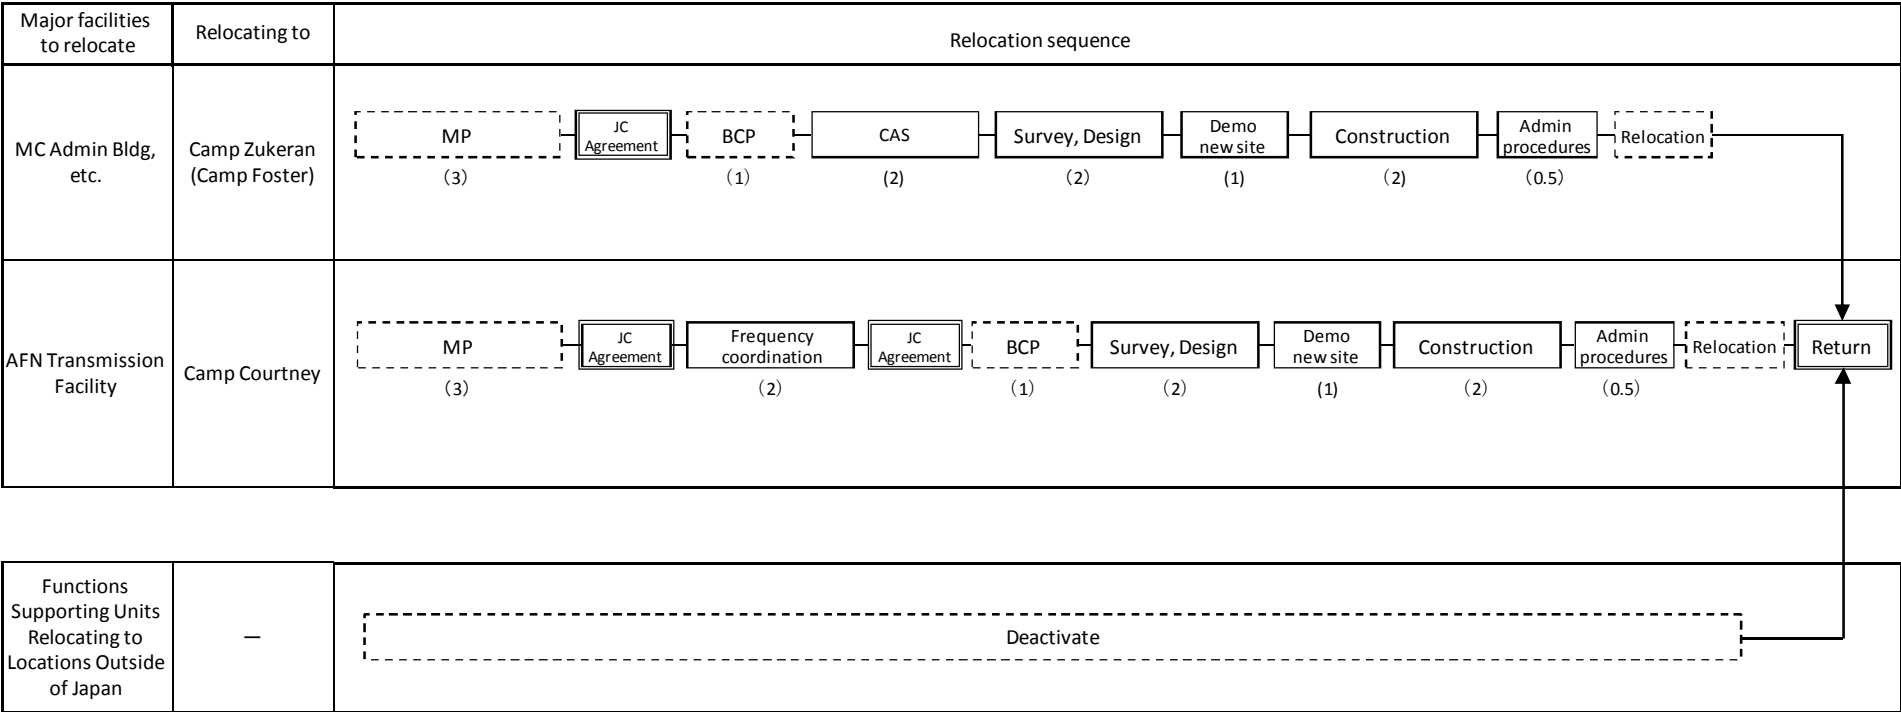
| Major facilities to relocate | Relocating to | Relocation sequence |
|---|---|---|
| MC Admin Bldg, etc. | Camp Zukeran (Camp Foster) | MP (3) – JC Agreement – BCP (1) – CAS (2) – Survey, Design (2) – Demo new site (1) – Construction (2) – Admin procedures (0.5) – Relocation |
| AFN Transmission Facility | Camp Courtney | MP (3) – JC Agreement – Frequency coordination (2) – JC Agreement – BCP (1) – Survey, Design (2) – Demo new site (1) – Construction (2) – Admin procedures (0.5) – Relocation – Return |
| Functions Supporting Units Relocating to Locations Outside of Japan | — | Deactivate |